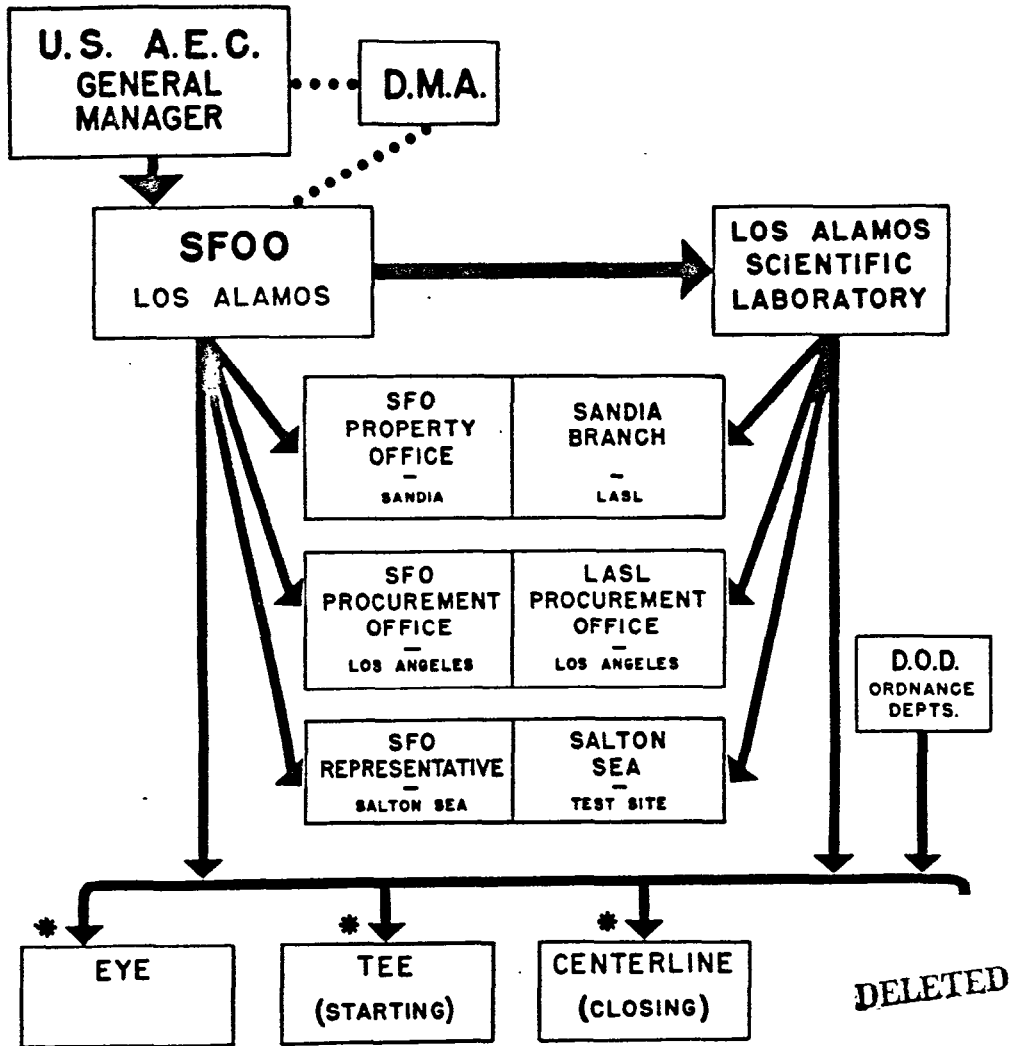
U.S. A.E.C. GENERAL MANAGER

D.M.A.

SFOO LOS ALAMOS

LOS ALAMOS SCIENTIFIC LABORATORY

SFO PROPERTY OFFICE – SANDIA

SANDIA BRANCH – LASL

SFO PROCUREMENT OFFICE – LOS ANGELES

LASL PROCUREMENT OFFICE – LOS ANGELES

D.O.D. ORDNANCE DEPTS.

SFO REPRESENTATIVE – SALTON SEA

SALTON SEA – TEST SITE

* EYE

* TEE (STARTING)

* CENTERLINE (CLOSING)

DELETED